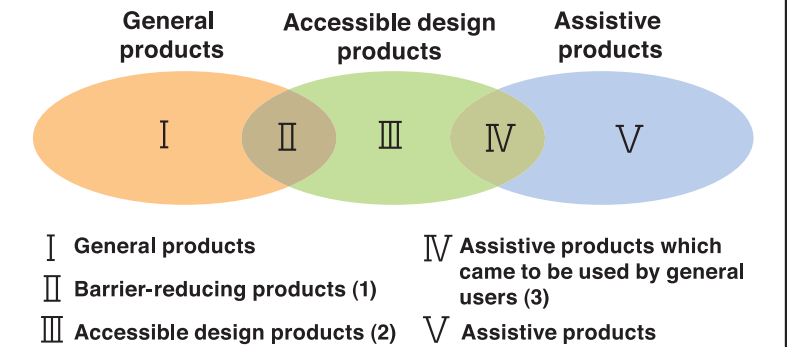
General products

Accessible design products

Assistive products

Ⅰ

Ⅱ

Ⅲ

Ⅳ

Ⅴ

Ⅰ General products

Ⅱ Barrier-reducing products (1)

Ⅲ Accessible design products (2)

Ⅳ Assistive products which came to be used by general users (3)

Ⅴ Assistive products